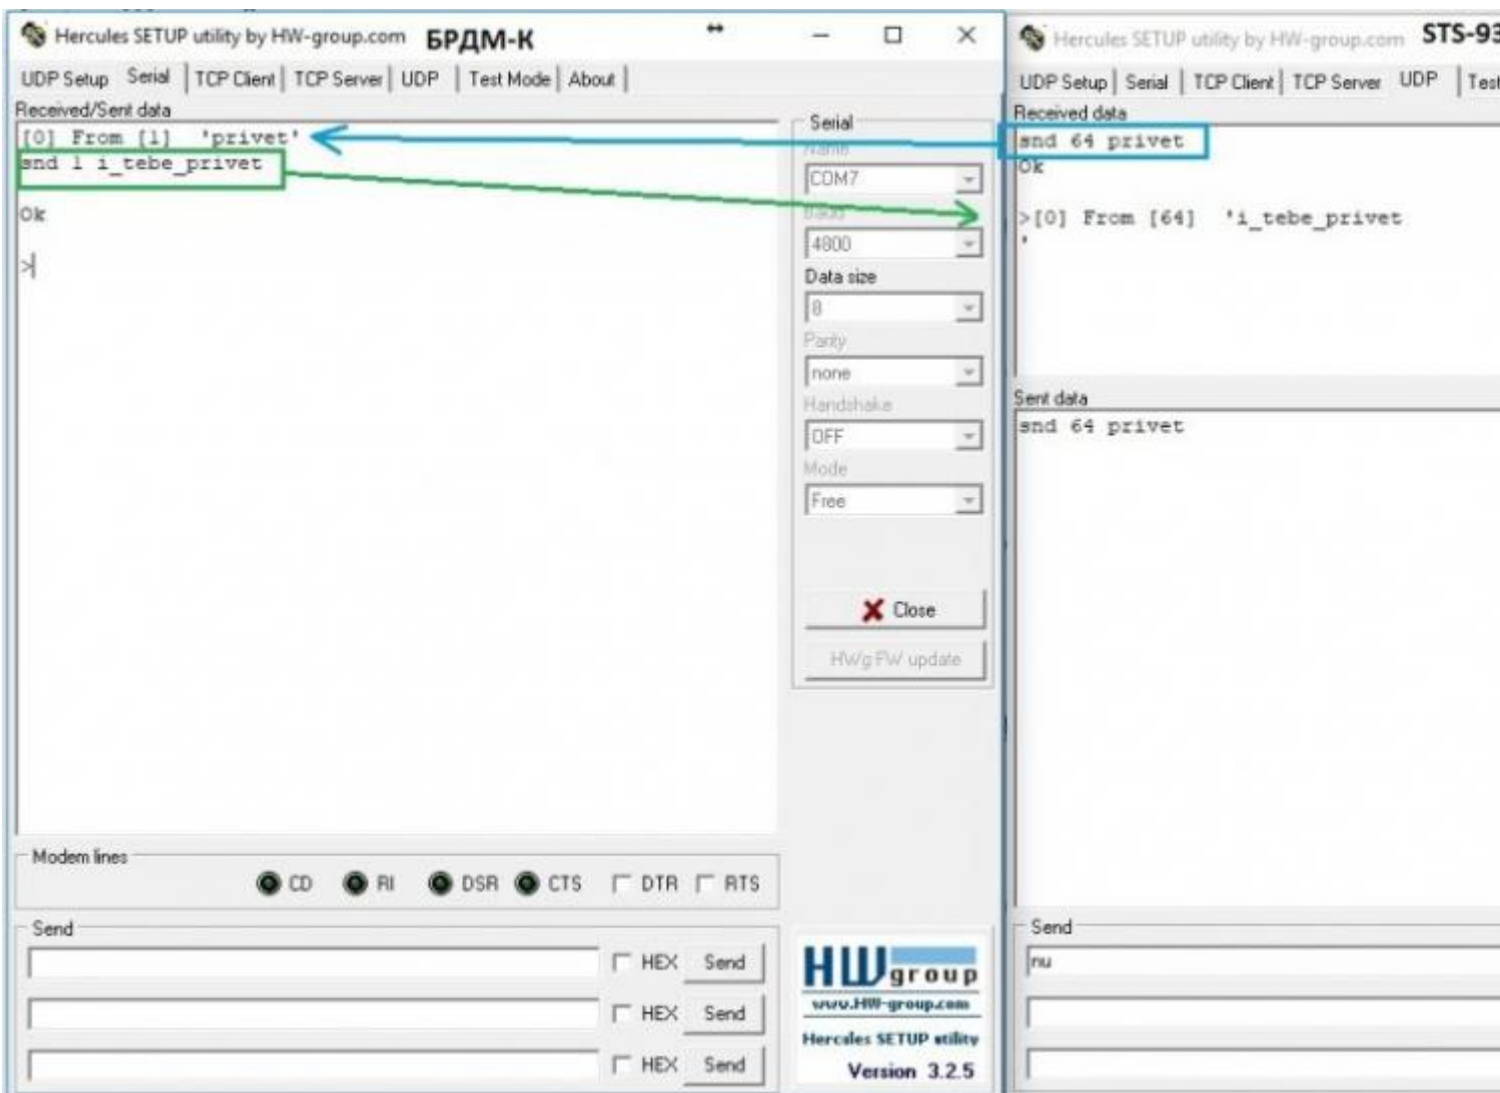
Hercules SETUP utility by HW-group.com БРДМ-К

UDP Setup | Serial | TCP Client | TCP Server | UDP | Test Mode | About |

Received/Sent data

[0] From [1] 'privet'
snd 1 i_tebe_privet

Ok

>

Serial

Name
COM7

Baud
4800

Data size
8

Parity
none

Handshake
OFF

Mode
Free

Close

HWg FW update

Modem lines

CD RI DSR CTS DTR RTS

Send

HEX Send

HEX Send

HEX Send

HW group
www.HW-group.com
Hercules SETUP utility
Version 3.2.5

Hercules SETUP utility by HW-group.com STS-9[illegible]

UDP Setup | Serial | TCP Client | TCP Server | UDP | Tes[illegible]

Received data

snd 64 privet
Ok

>[0] From [64] 'i_tebe_privet
'

Sent data

snd 64 privet

Send

nu